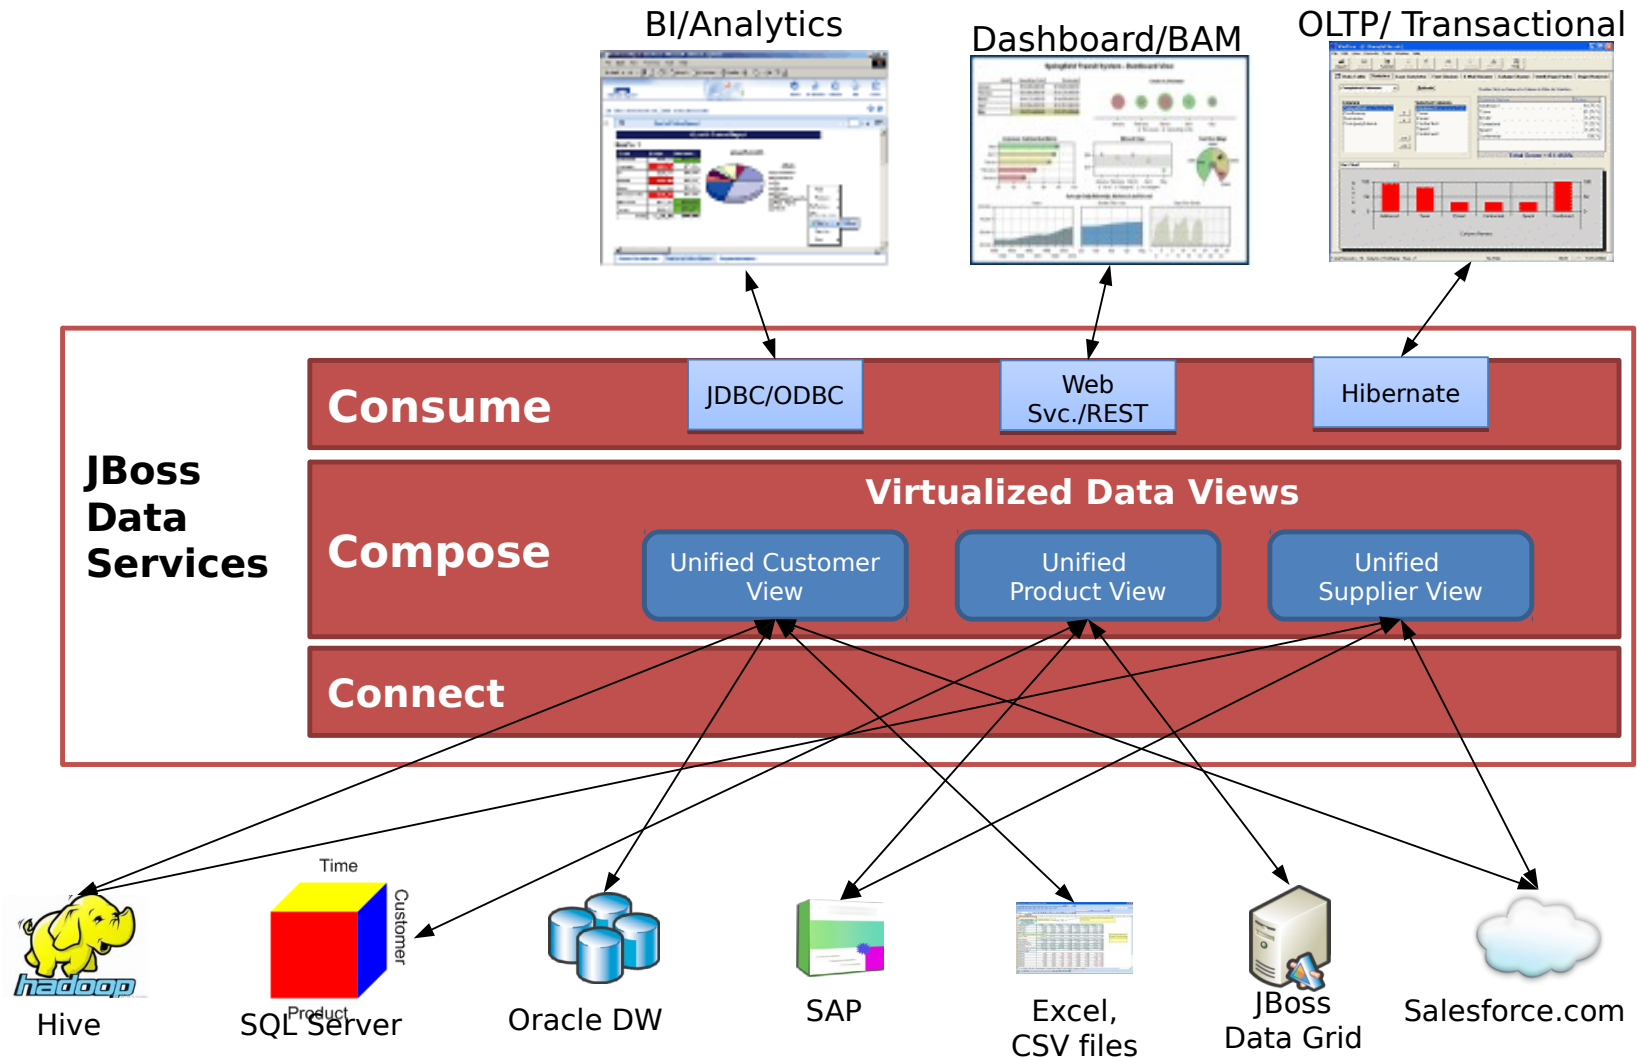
BI/Analytics

Dashboard/BAM

OLTP/ Transactional

JBoss Data Services

Consume

JDBC/ODBC

Web Svc./REST

Hibernate

Virtualized Data Views

Compose

Unified Customer View

Unified Product View

Unified Supplier View

Connect

hadoop

Hive

Time

Customer

Product

SQL Server

Oracle DW

SAP

Excel, CSV files

JBoss Data Grid

Salesforce.com